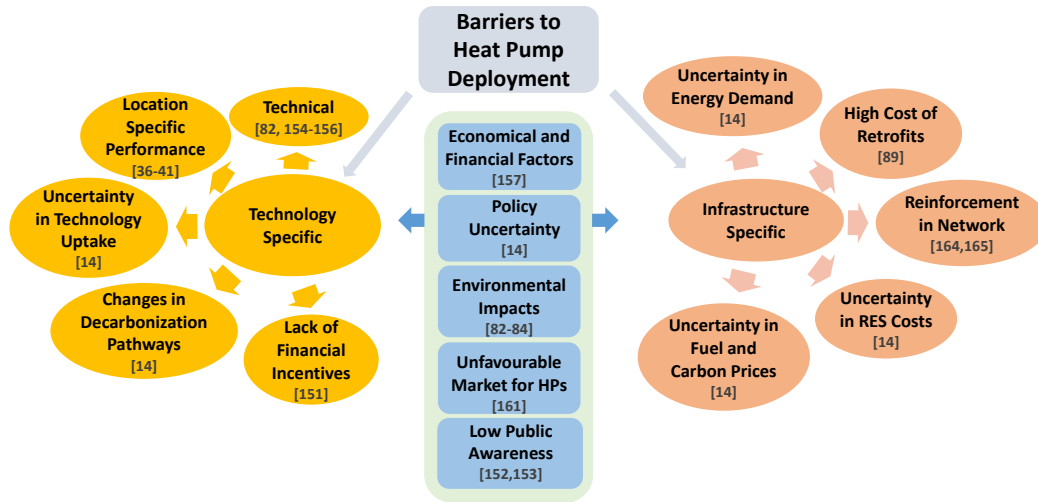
Barriers to Heat Pump Deployment

Technology Specific

Technical [82, 154-156]

Location Specific Performance [36-41]

Uncertainty in Technology Uptake [14]

Changes in Decarbonization Pathways [14]

Lack of Financial Incentives [151]

Economical and Financial Factors [157]

Policy Uncertainty [14]

Environmental Impacts [82-84]

Unfavourable Market for HPs [161]

Low Public Awareness [152,153]

Infrastructure Specific

Uncertainty in Energy Demand [14]

High Cost of Retrofits [89]

Reinforcement in Network [164,165]

Uncertainty in RES Costs [14]

Uncertainty in Fuel and Carbon Prices [14]